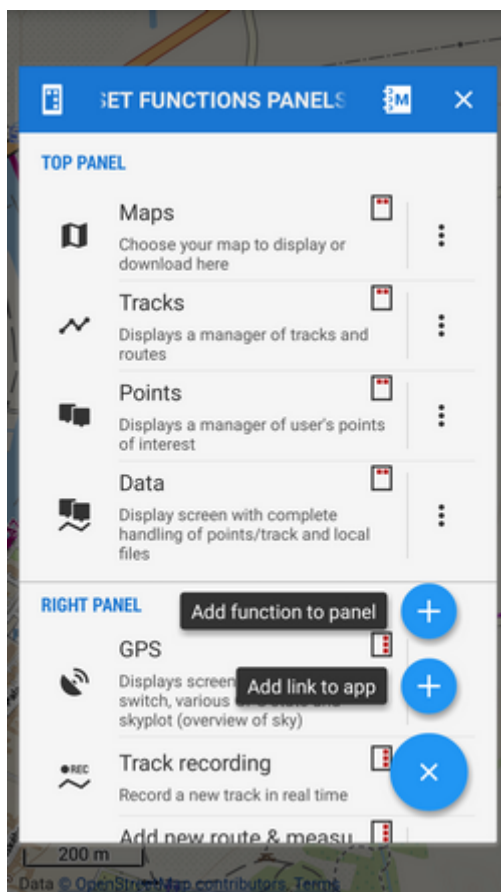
SET FUNCTIONS PANELS

TOP PANEL

Maps
Choose your map to display or download here

Tracks
Displays a manager of tracks and routes

Points
Displays a manager of user's points of interest

Data
Display screen with complete handling of points/track and local files

RIGHT PANEL

Add function to panel

GPS
Displays screen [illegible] switch, various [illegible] skyplot (overview of sky)

Add link to app

REC
Track recording
Record a new track in real time

Add new route & measu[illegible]

200 m
Data © OpenStreetMap contributors, Terms